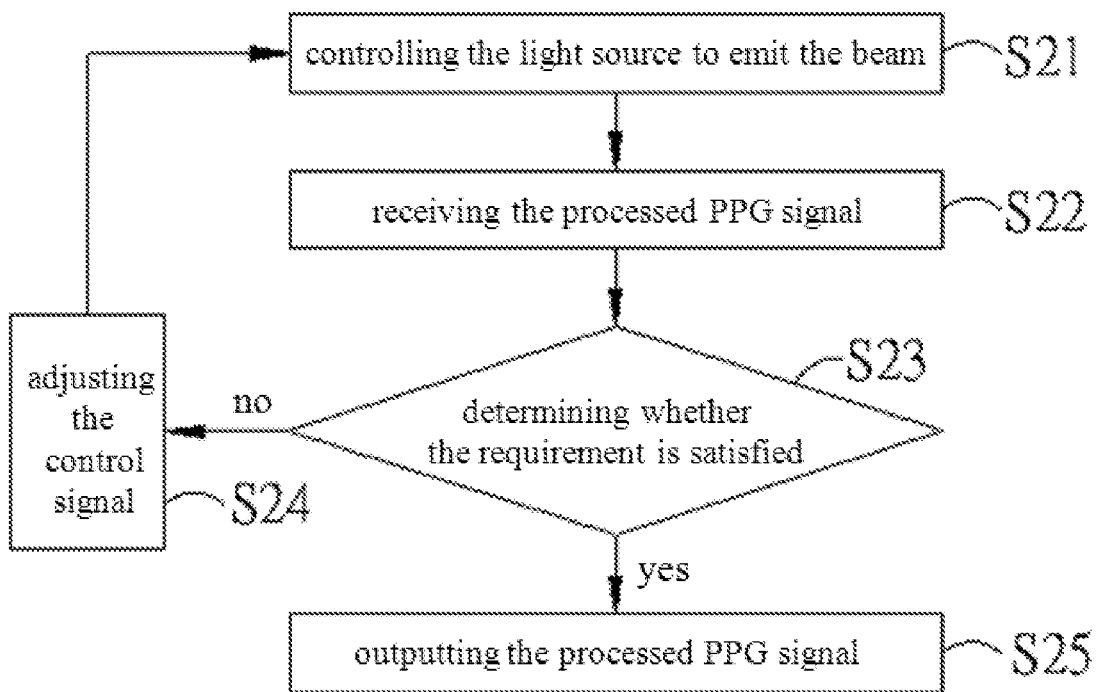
controlling the light source to emit the beam

S21

receiving the processed PPG signal

S22

S23

determining whether the requirement is satisfied

no

adjusting the control signal

S24

yes

outputting the processed PPG signal

S25